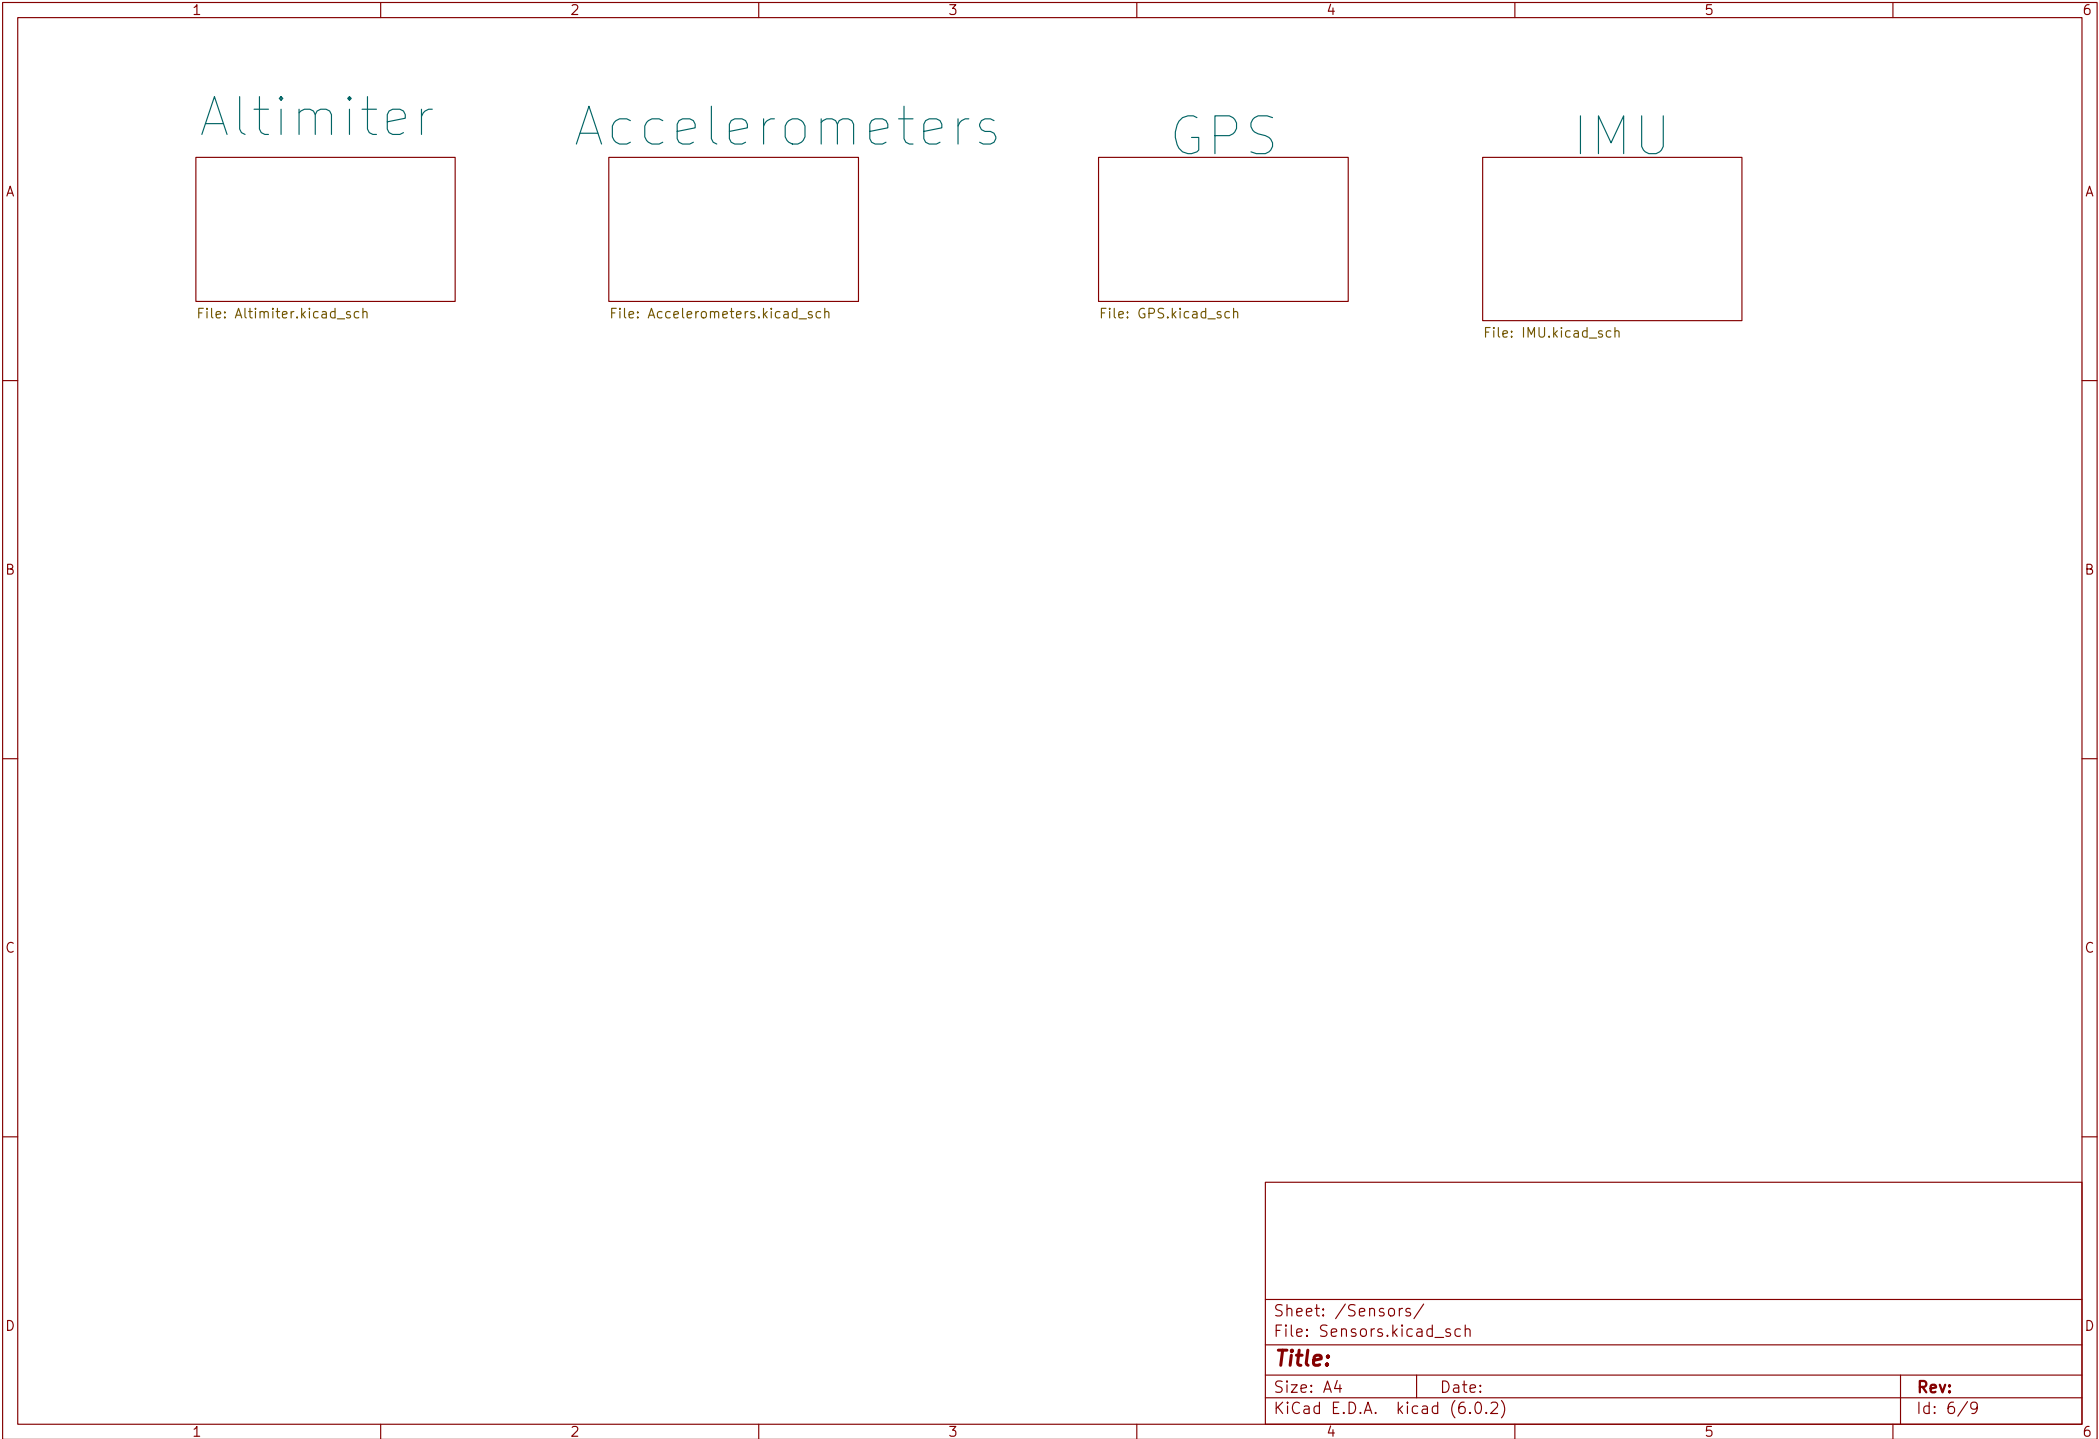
1 2 3 4 5 6

A

Altimiter

File: Altimiter.kicad_sch

Accelerometers

File: Accelerometers.kicad_sch

GPS

File: GPS.kicad_sch

IMU

File: IMU.kicad_sch

A

B

B

C

C

D

D

Sheet: /Sensors/
File: Sensors.kicad_sch

**Title:**

Size: A4 Date: **Rev:**

KiCad E.D.A. kicad (6.0.2) Id: 6/9

1 2 3 4 5 6